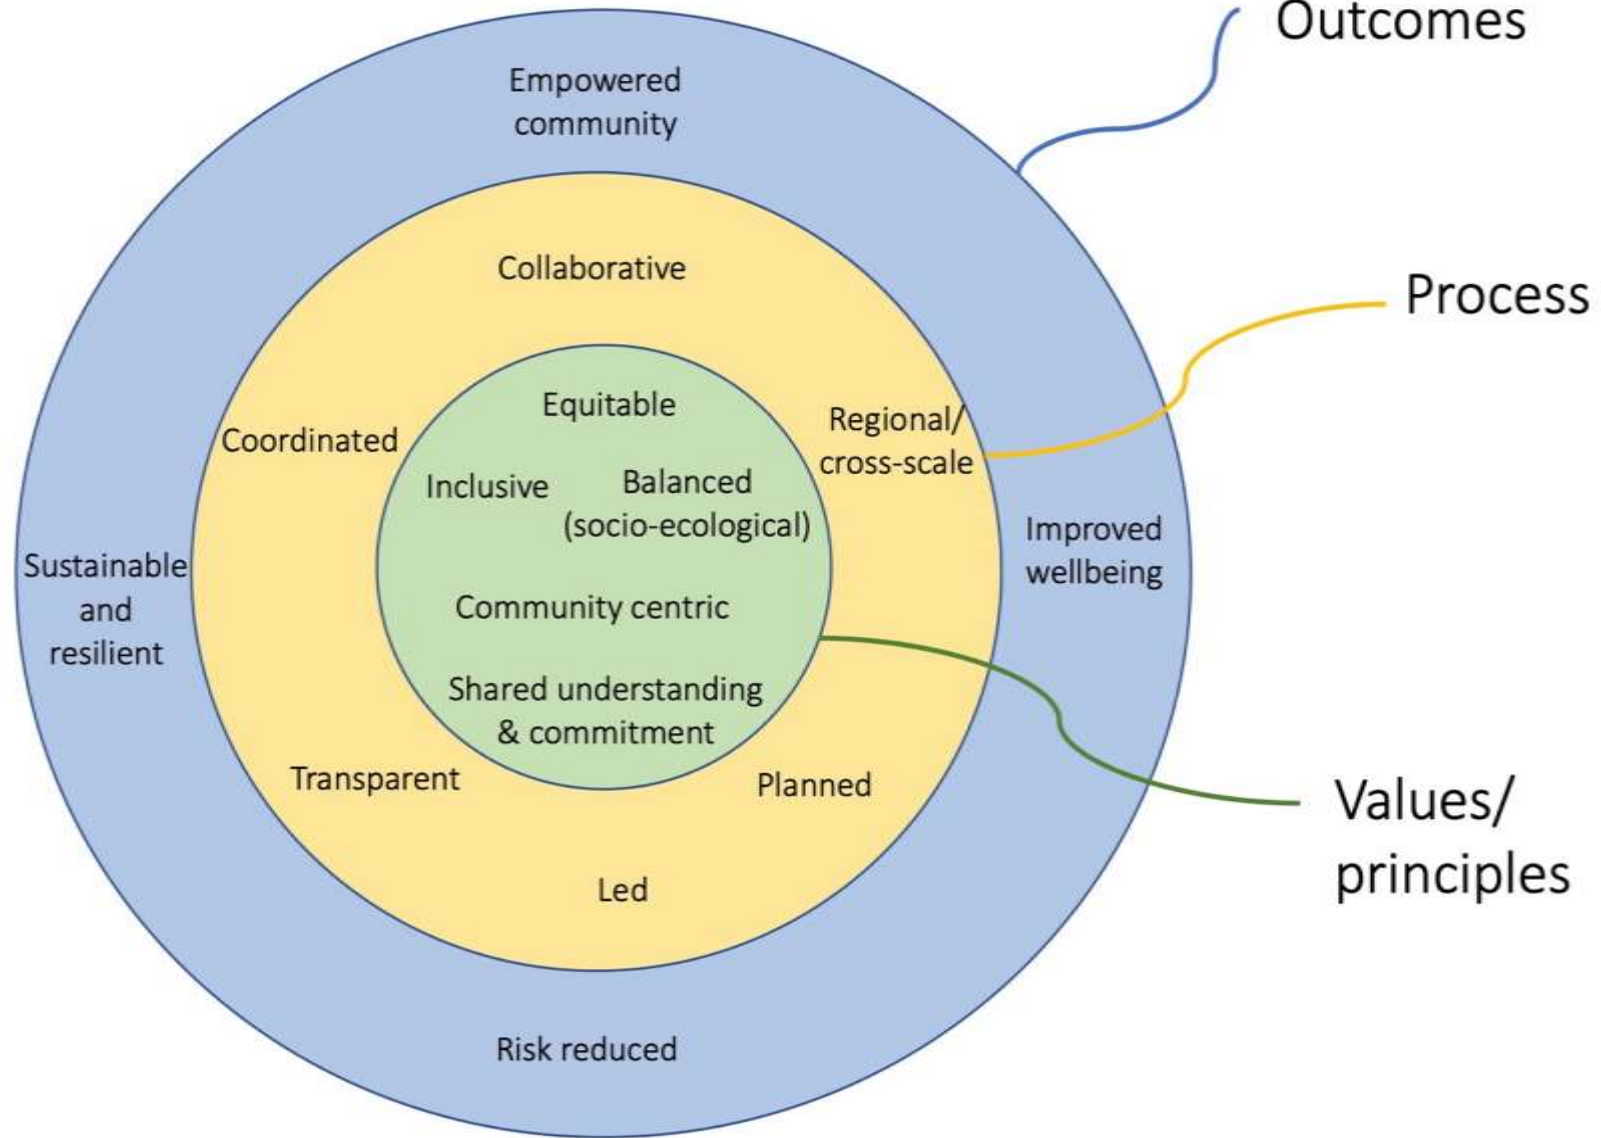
Outcomes

Empowered community

Collaborative

Process

Equitable

Coordinated

Regional/ cross-scale

Inclusive

Balanced (socio-ecological)

Improved wellbeing

Sustainable and resilient

Community centric

Shared understanding & commitment

Transparent

Planned

Values/ principles

Led

Risk reduced